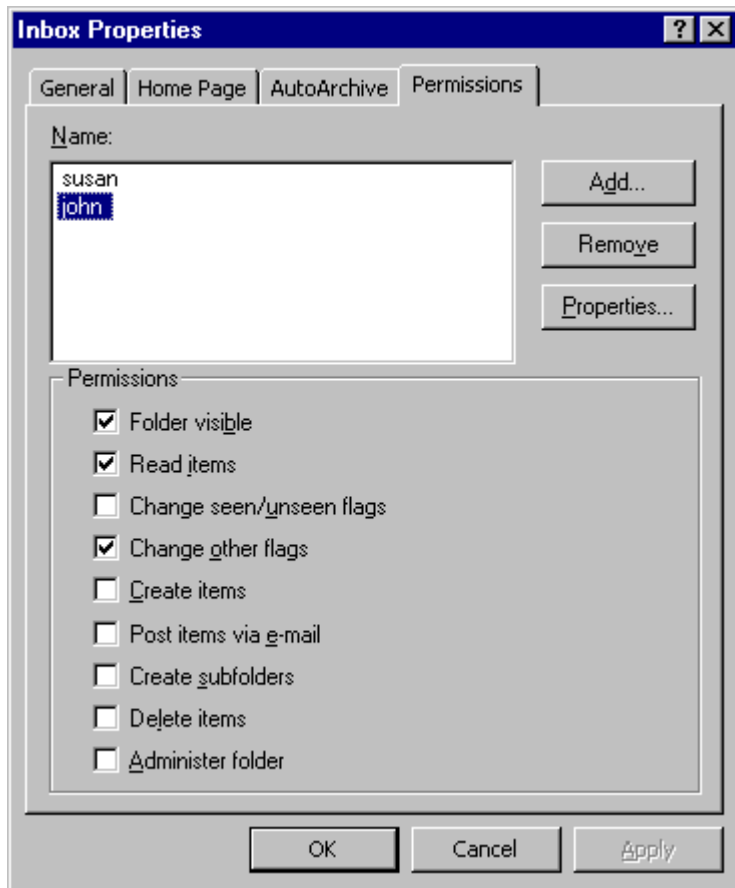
Inbox Properties

?

General

Home Page

AutoArchive

Permissions

Name:

susan
john

Add...

Remove

Properties...

Permissions

Folder visible

Read items

Change seen/unseen flags

Change other flags

Create items

Post items via e-mail

Create subfolders

Delete items

Administer folder

OK

Cancel

Apply